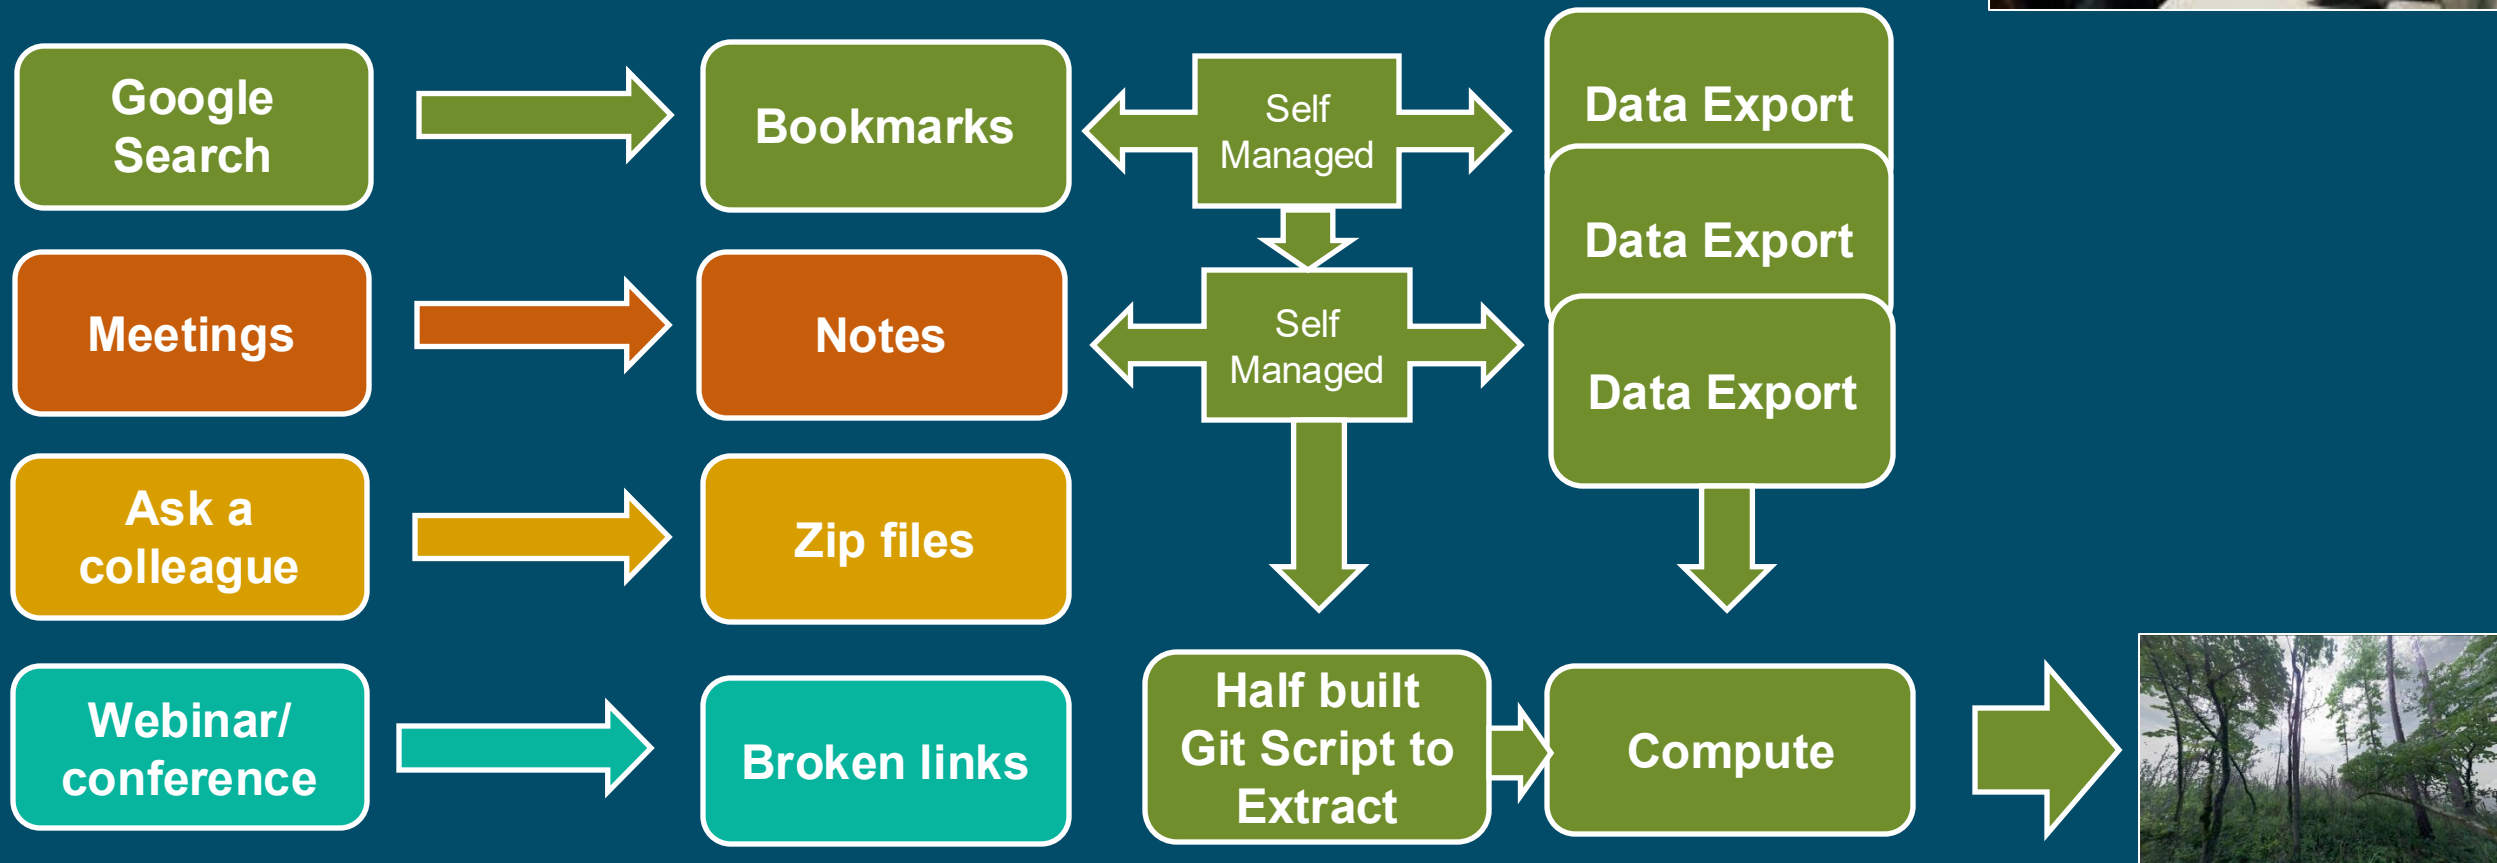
Google Search

Bookmarks

Self Managed

Data Export

Data Export

Meetings

Notes

Self Managed

Data Export

Ask a colleague

Zip files

Webinar/ conference

Broken links

Half built Git Script to Extract

Compute